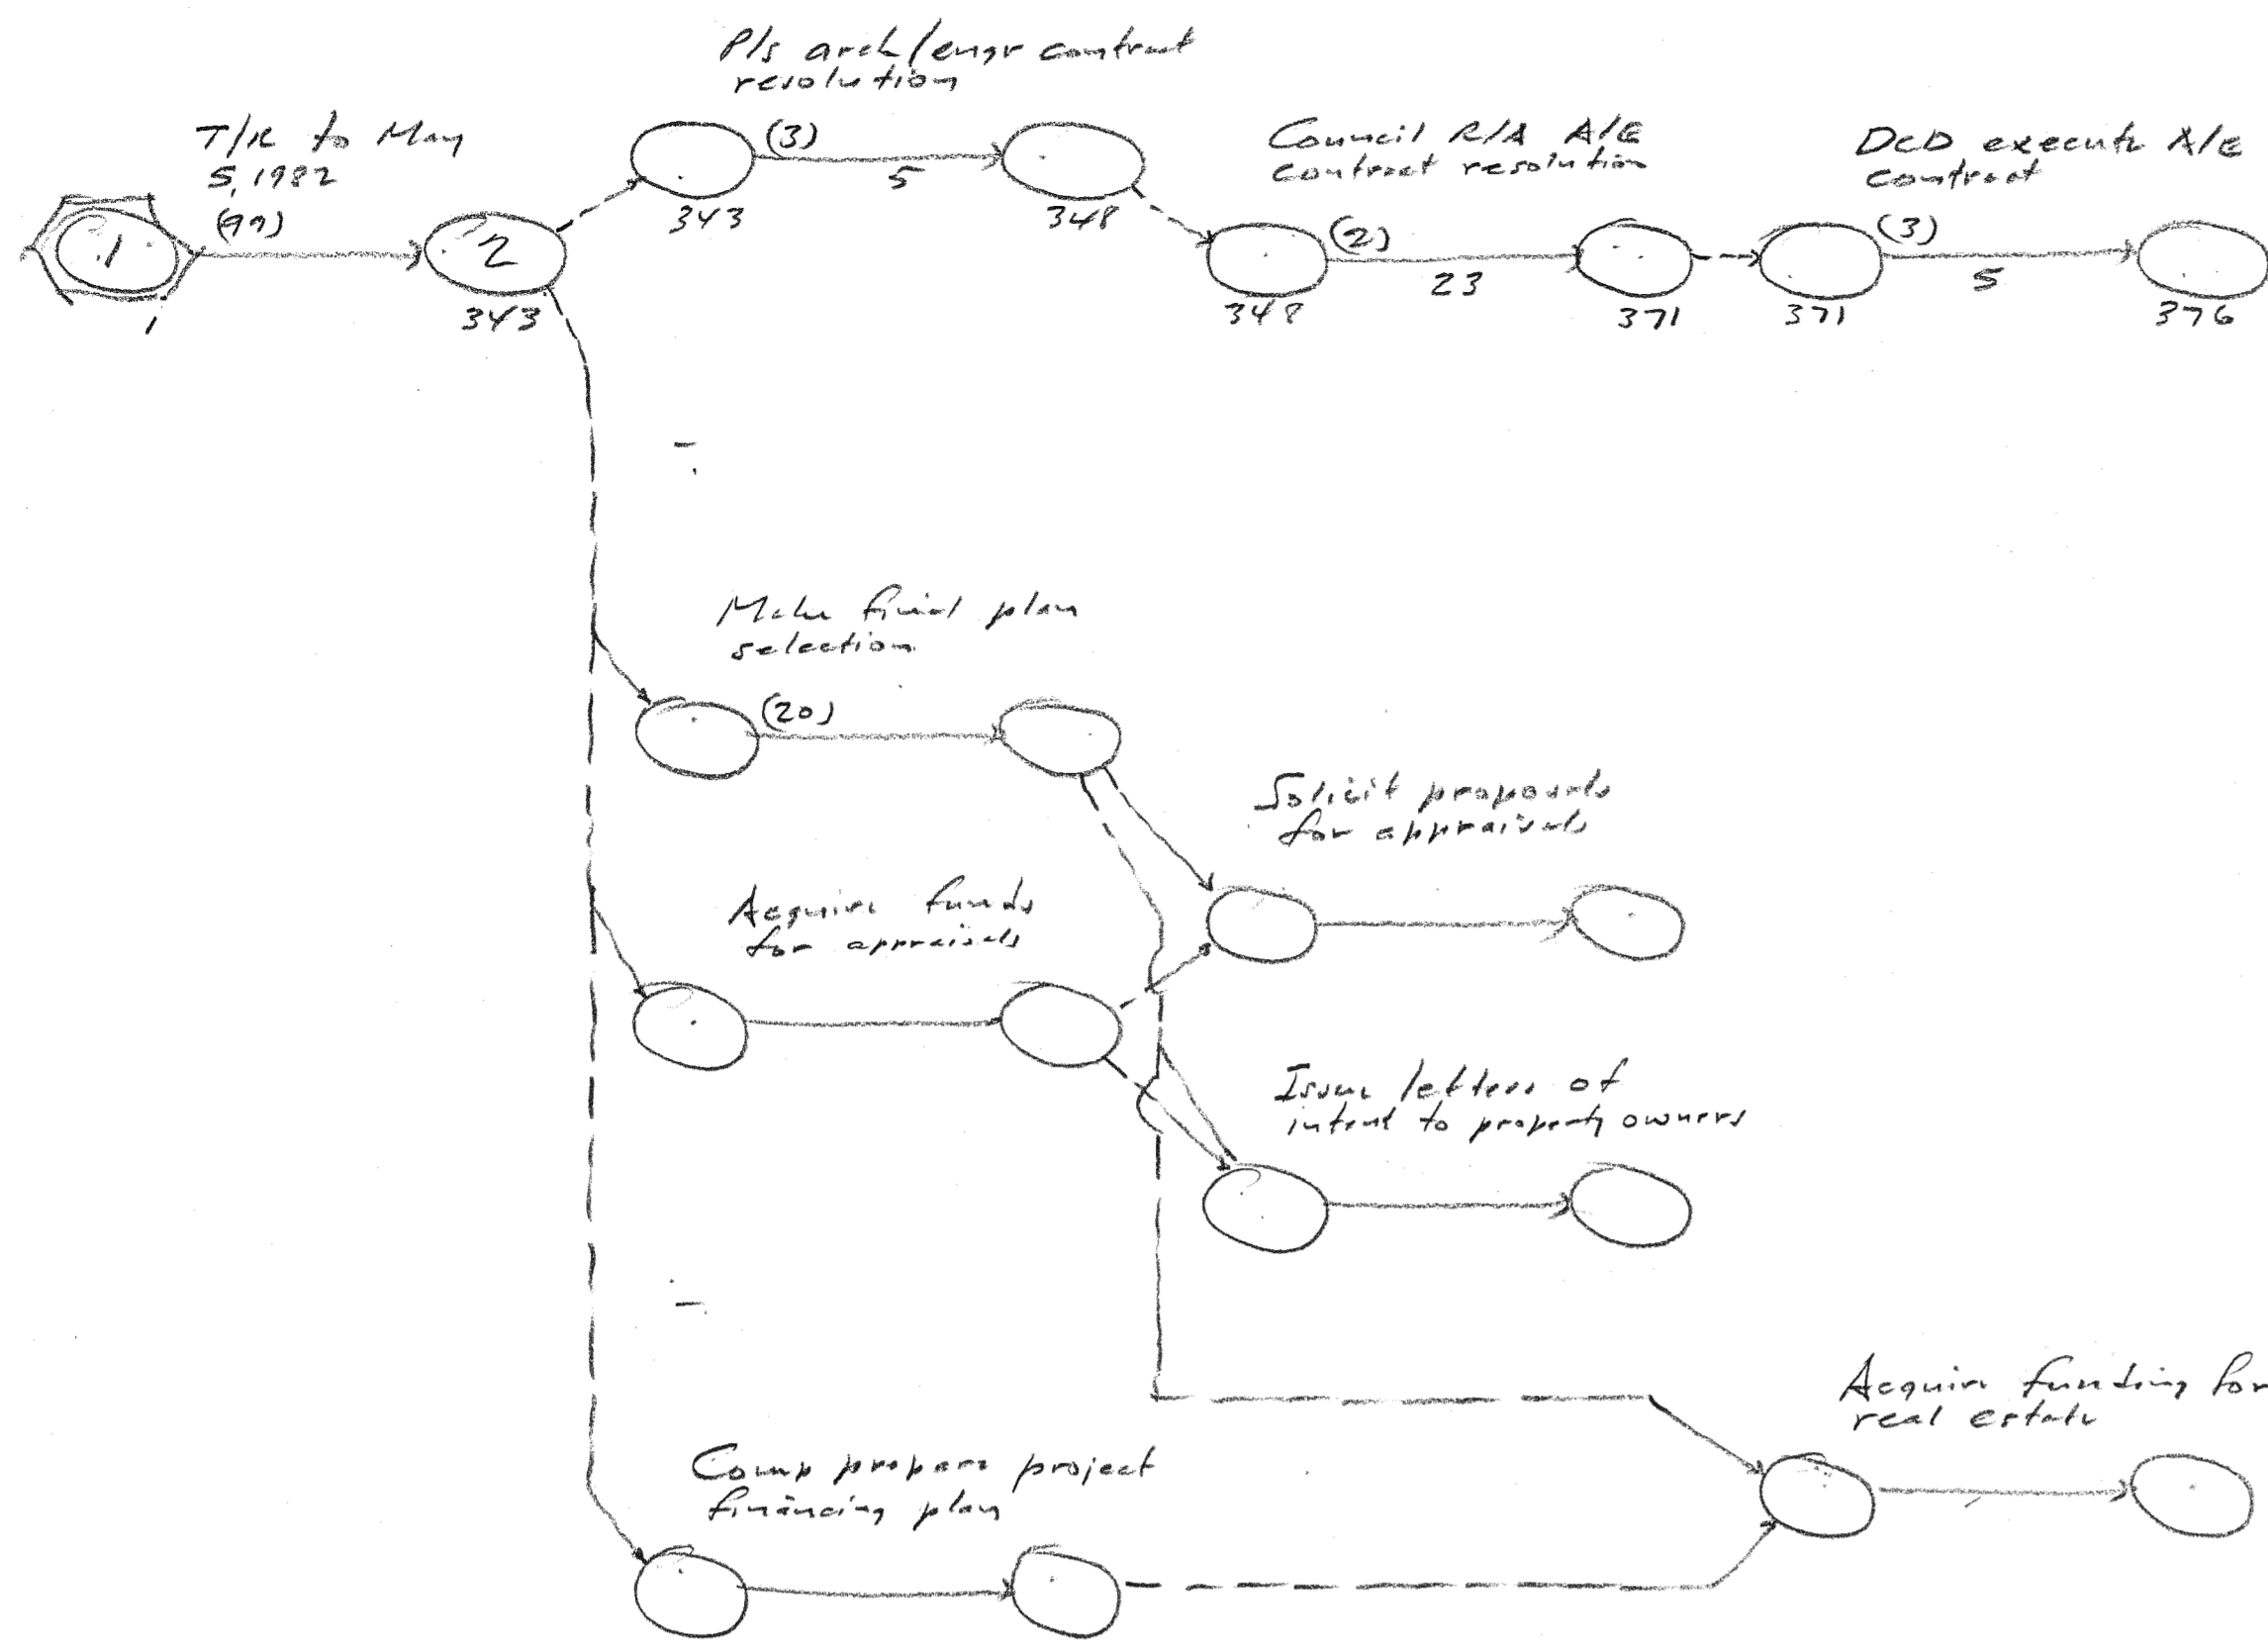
Pls arch/engr contract resolution

T/R to May 5, 1982

(99)

1

1

2

343

(3)

5

343

348

Council R/A A/E contract resolution

(2)

23

348

371

DCD execute A/E contract

(3)

5

371

376

Make final plan selection

(20)

Solicit proposals for appraisals

Acquire funds for appraisals

Issue letters of intent to property owners

Acquire funding for real estate

Comp prepare project financing plan